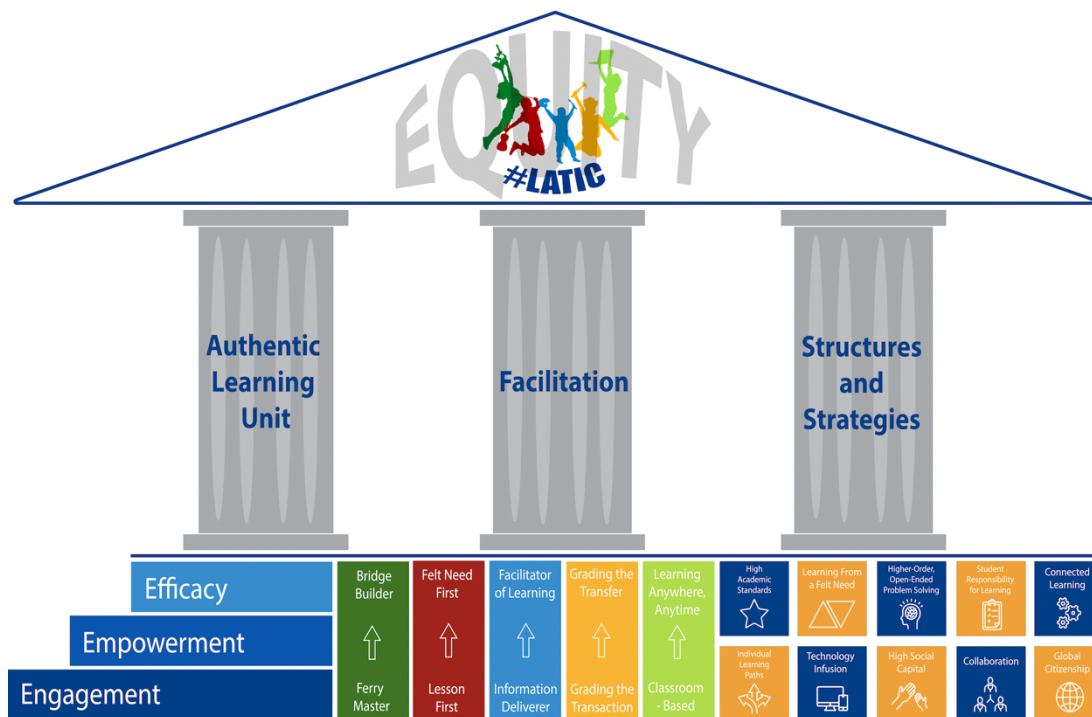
EQUITY
#LATIC

Authentic Learning Unit

Facilitation

Structures and Strategies

Efficacy

Empowerment

Engagement

Bridge Builder
Ferry Master

Felt Need First
Lesson First

Facilitator of Learning
Information Deliverer

Grading the Transfer
Grading the Transaction

Learning Anywhere, Anytime
Classroom - Based

High Academic Standards

Learning From a Felt Need

Higher-Order, Open-Ended Problem Solving

Student Responsibility for Learning

Connected Learning

Individual Learning Paths

Technology Infusion

High Social Capital

Collaboration

Global Citizenship